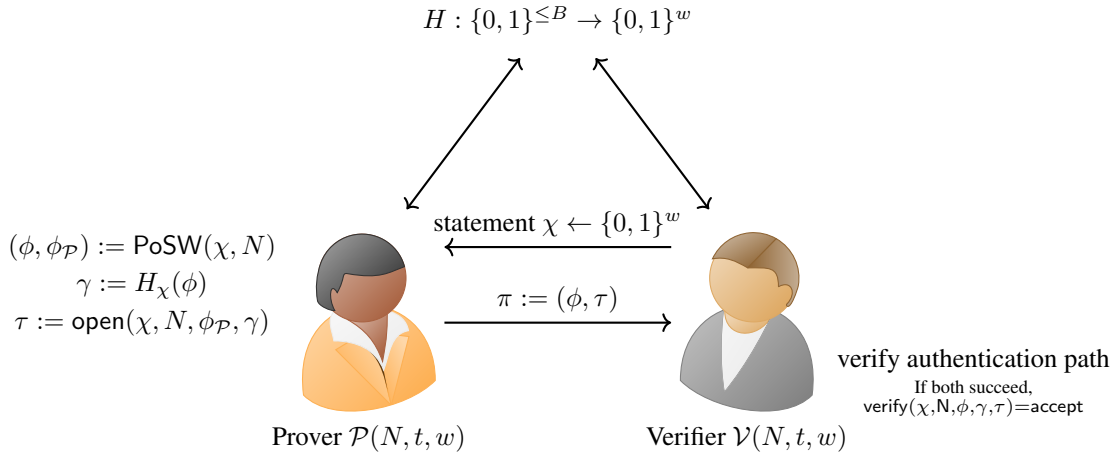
$H : \{0,1\}^{\leq B} \rightarrow \{0,1\}^w$

statement $\chi \leftarrow \{0,1\}^w$

$(\phi, \phi_{\mathcal{P}}) := \mathsf{PoSW}(\chi, N)$
$\gamma := H_\chi(\phi)$
$\tau := \mathsf{open}(\chi, N, \phi_{\mathcal{P}}, \gamma)$

$\pi := (\phi, \tau)$

verify authentication path
If both succeed,
verify($\chi$,N,$\phi$,$\gamma$,$\tau$)=accept

Prover $\mathcal{P}(N, t, w)$

Verifier $\mathcal{V}(N, t, w)$